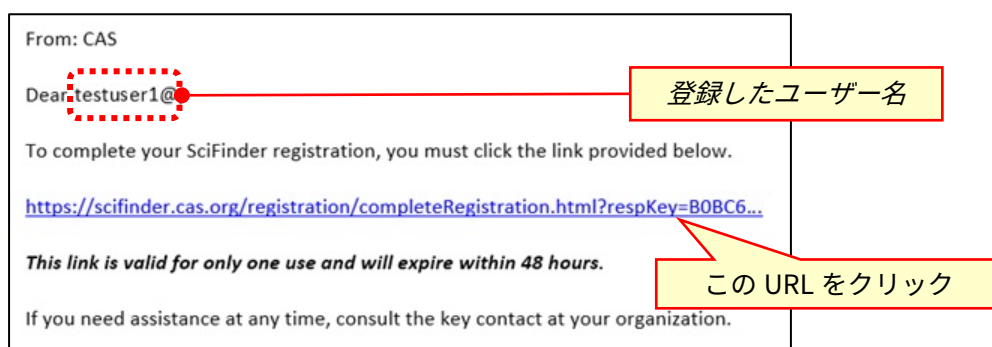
From: CAS

Dear testuser1@

登録したユーザー名

To complete your SciFinder registration, you must click the link provided below.

https://scifinder.cas.org/registration/completeRegistration.html?respKey=B0BC6...

**This link is valid for only one use and will expire within 48 hours.**

この URL をクリック

If you need assistance at any time, consult the key contact at your organization.